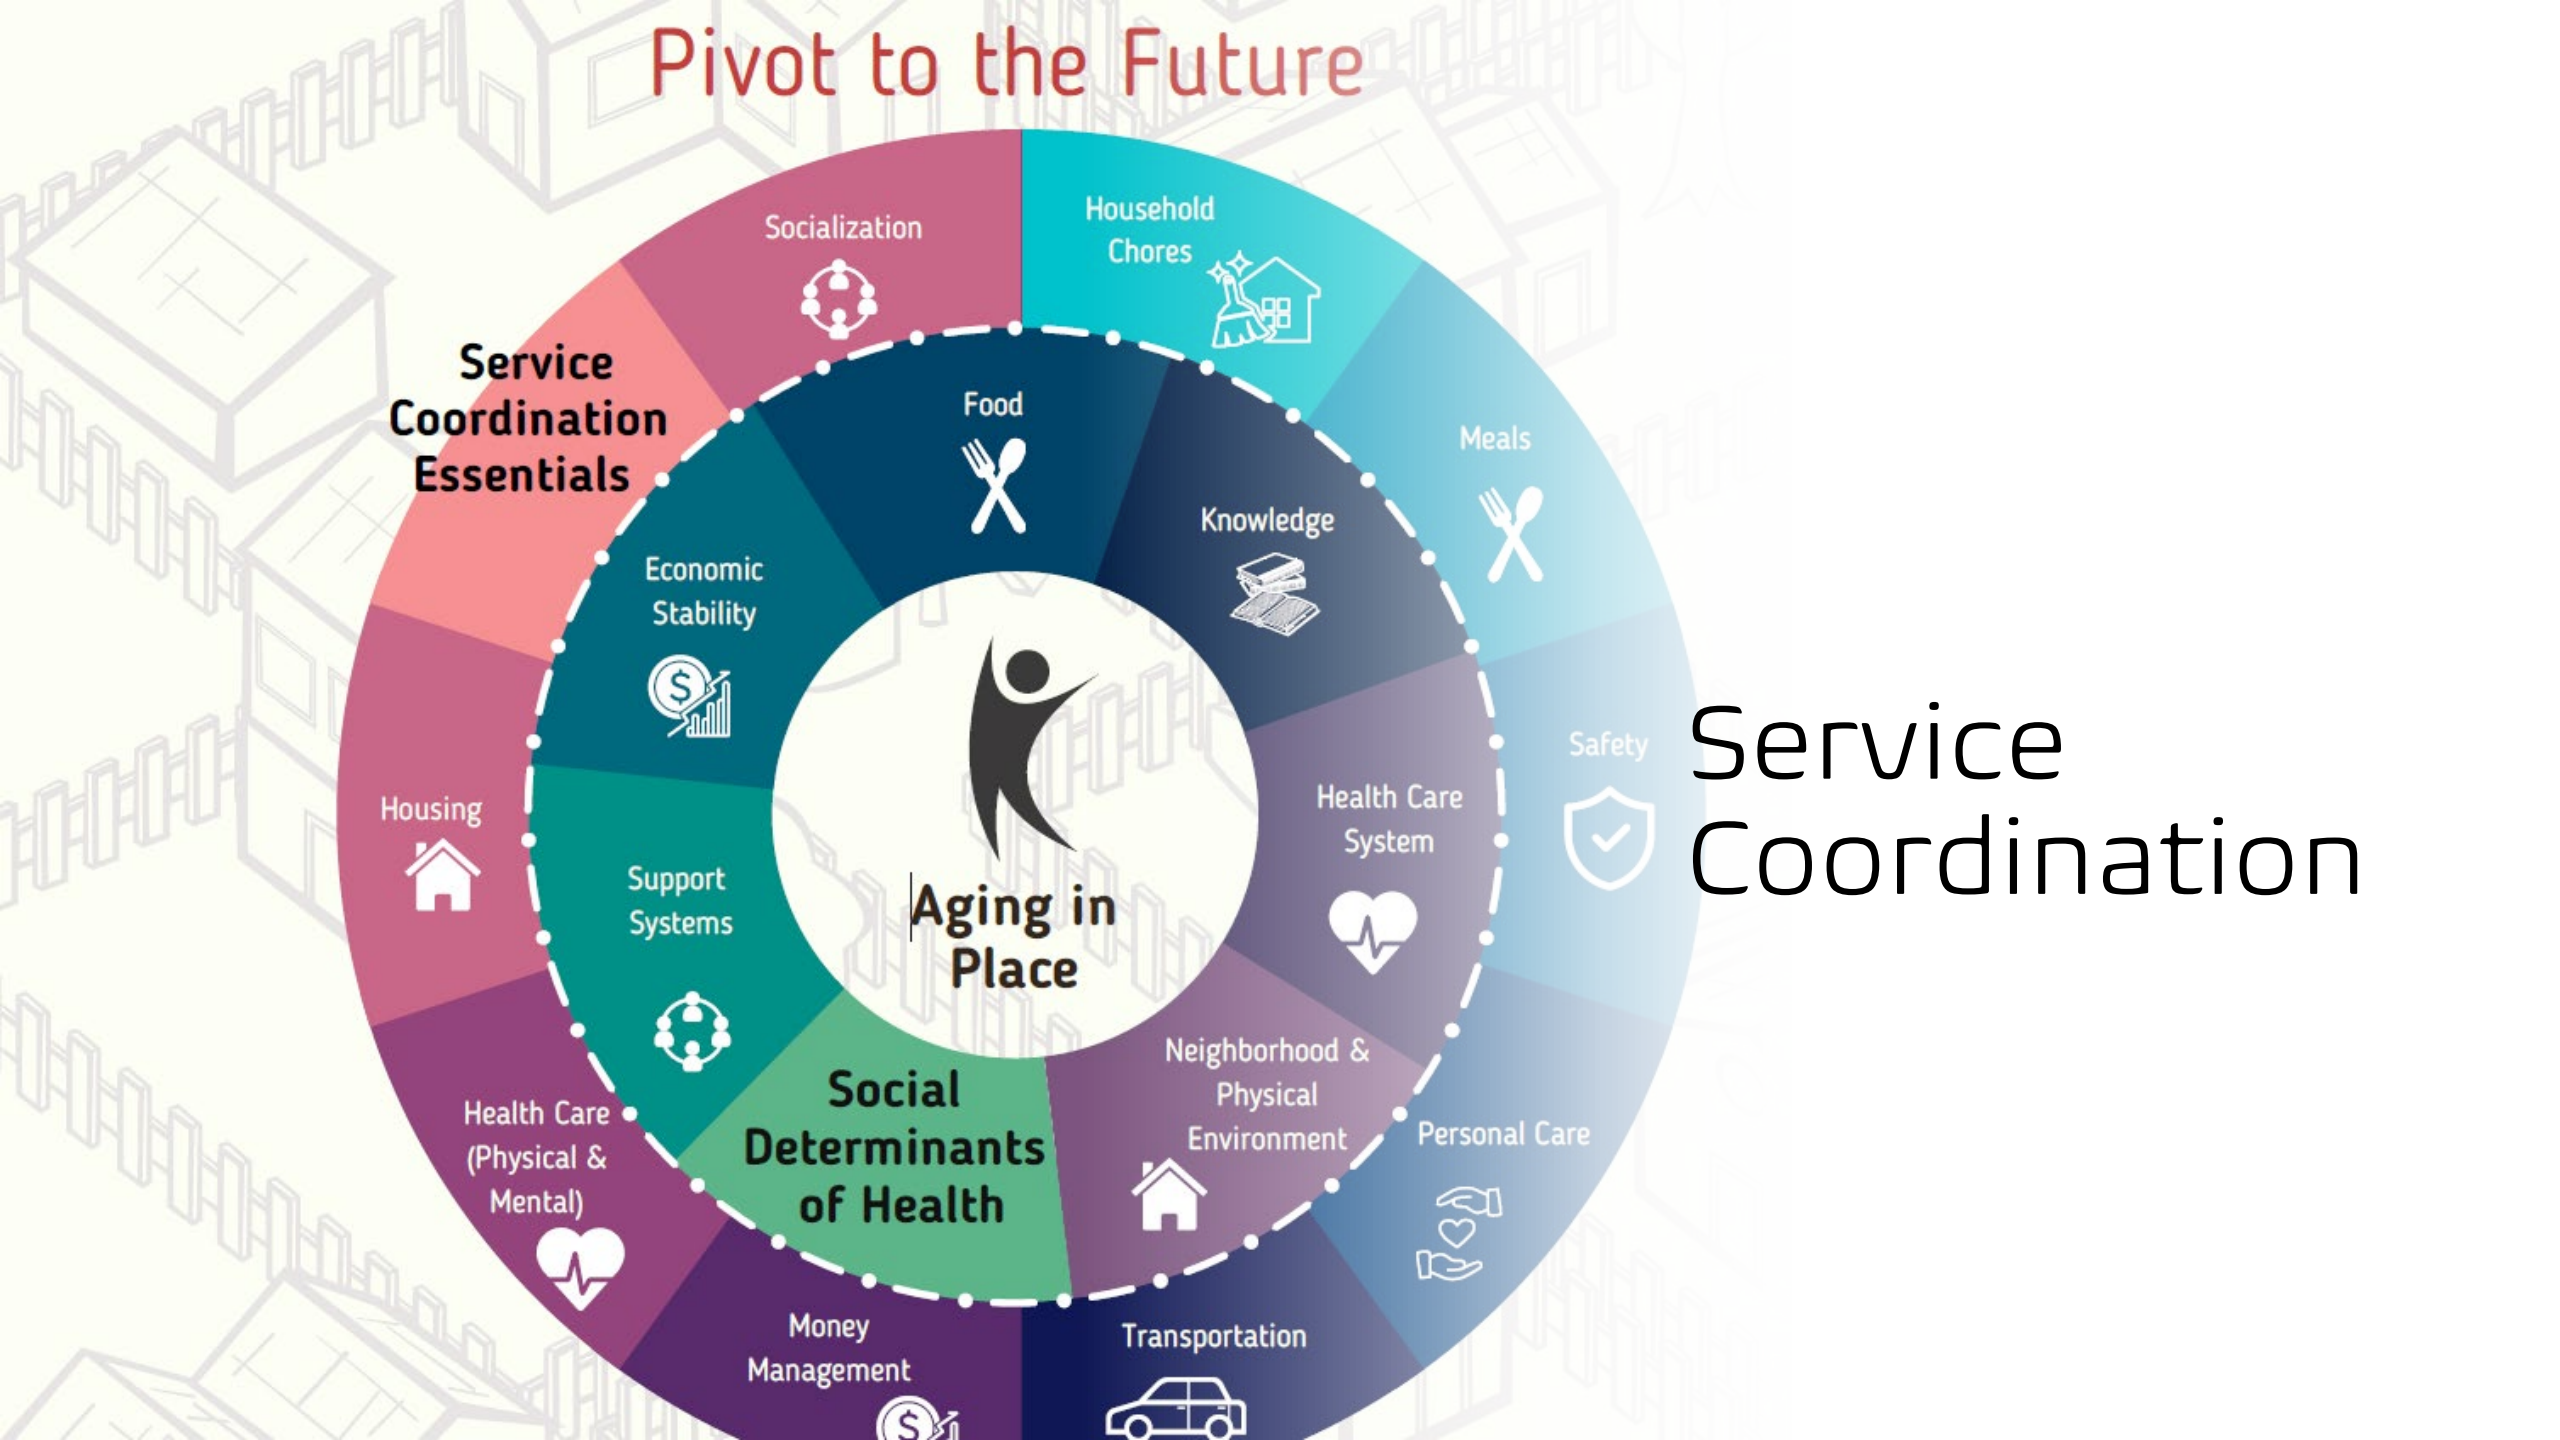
Pivot to the Future

Service Coordination Essentials

Socialization

Household Chores

Meals

Safety

Personal Care

Transportation

Money Management

Health Care (Physical & Mental)

Housing

Food

Knowledge

Health Care System

Neighborhood & Physical Environment

Social Determinants of Health

Support Systems

Economic Stability

Aging in Place

Service Coordination